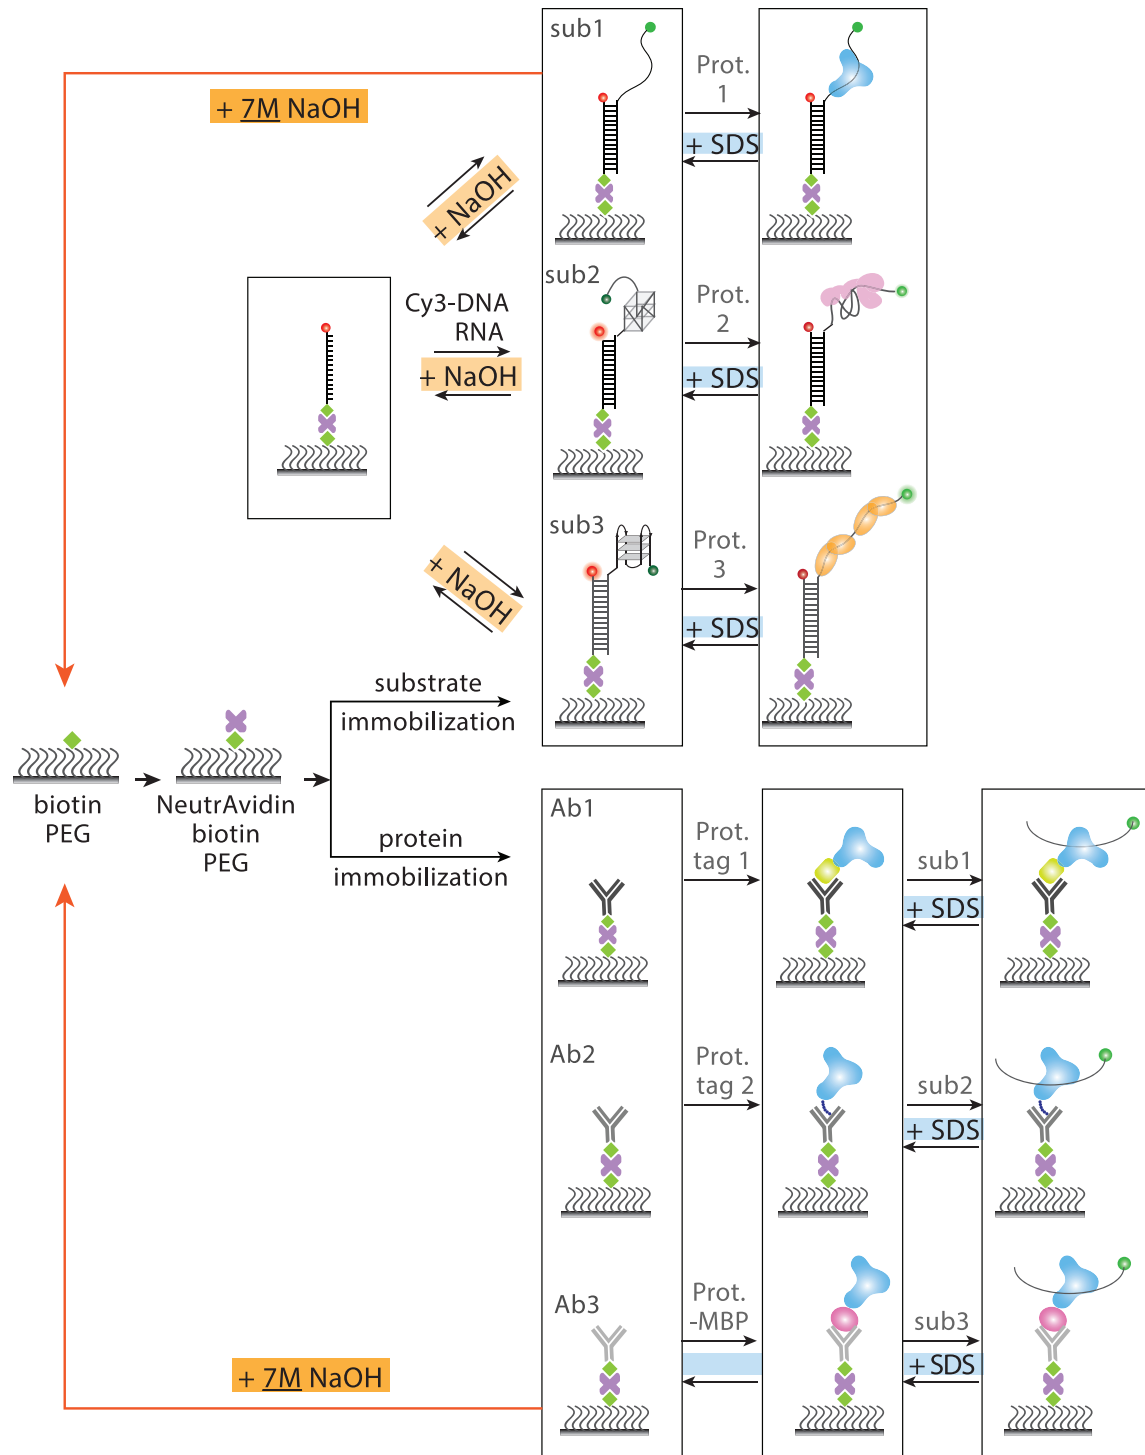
+ 7M NaOH

sub1

Prot. 1

+ SDS

+ NaOH

sub2

Cy3-DNA RNA

+ NaOH

Prot. 2

+ SDS

sub3

+ NaOH

Prot. 3

+ SDS

substrate immobilization

biotin PEG

NeutrAvidin biotin PEG

protein immobilization

Ab1

Prot. tag 1

sub1

+ SDS

Ab2

Prot. tag 2

sub2

+ SDS

Ab3

Prot. -MBP

sub3

+ SDS

+ 7M NaOH